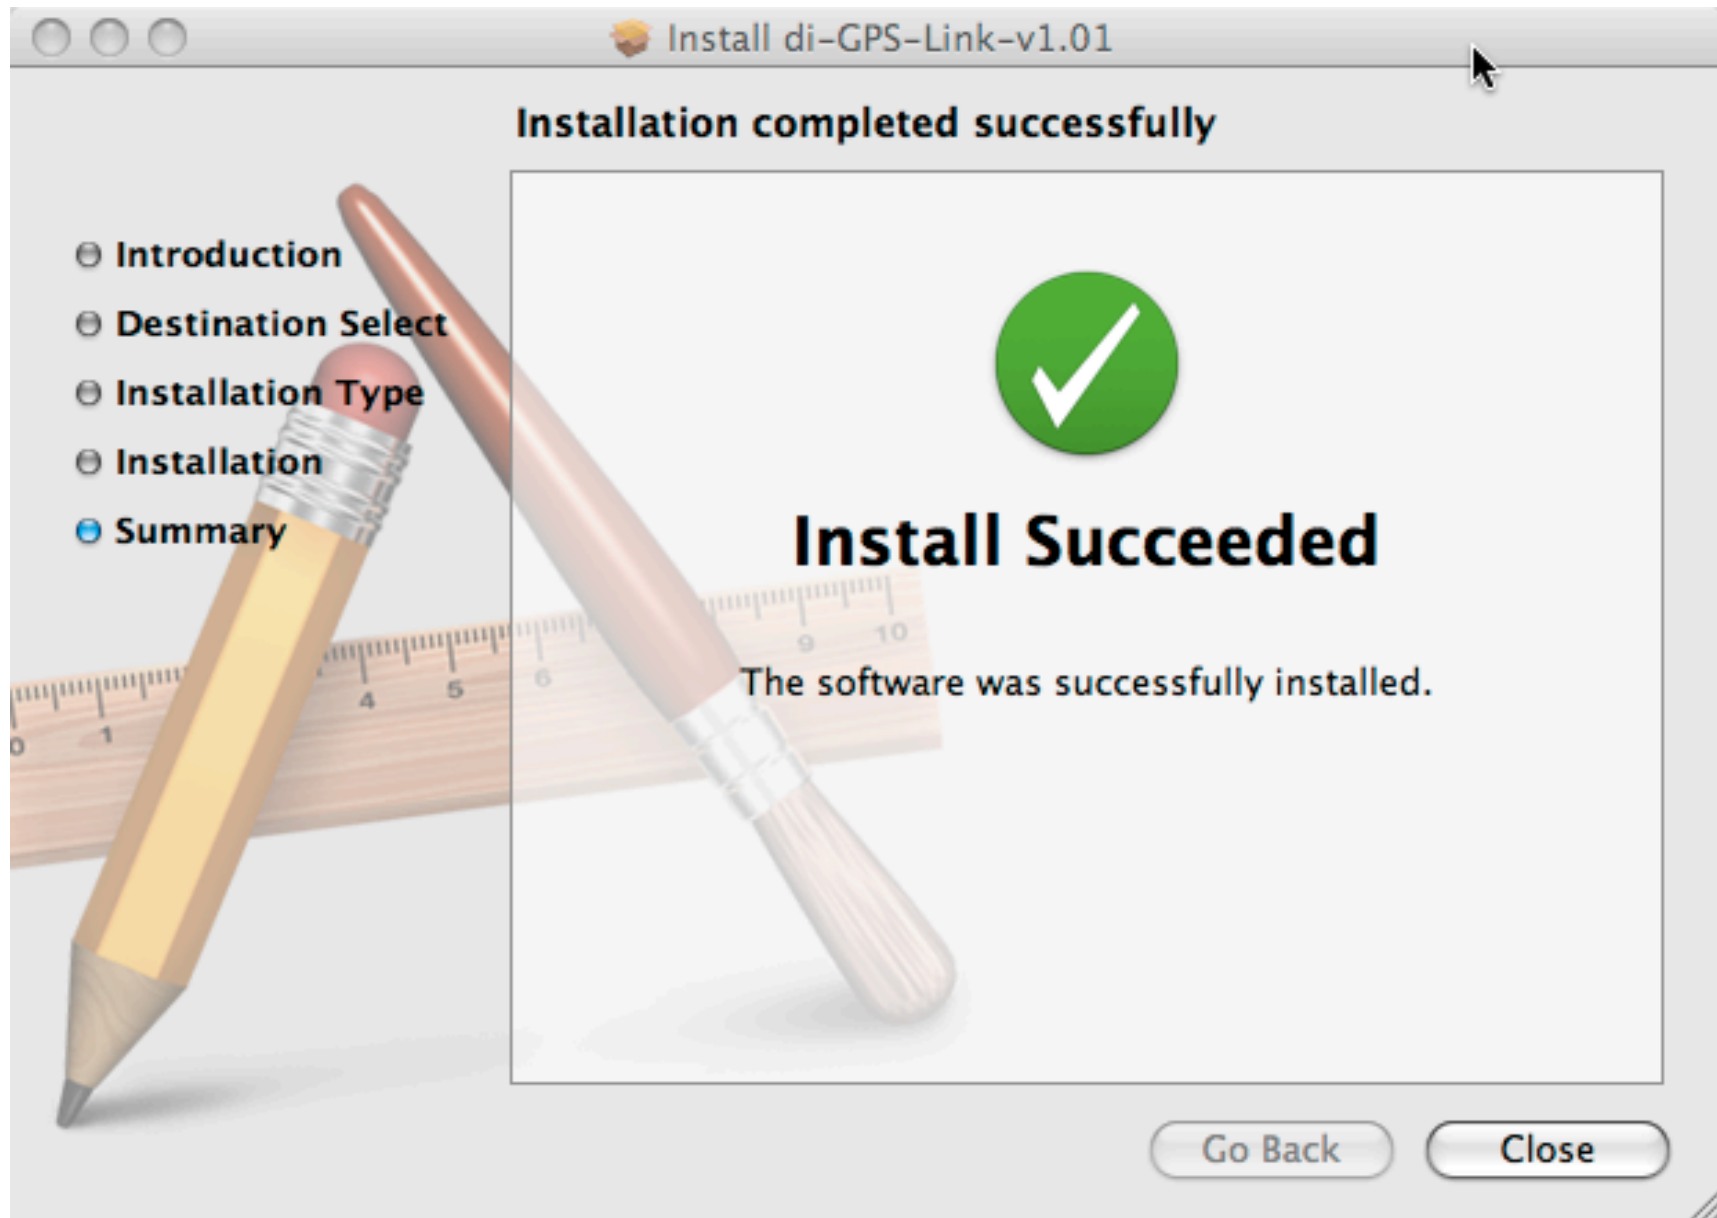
Install di-GPS-Link-v1.01

Installation completed successfully

Introduction
Destination Select
Installation Type
Installation
Summary

Install Succeeded

The software was successfully installed.

Go Back
Close